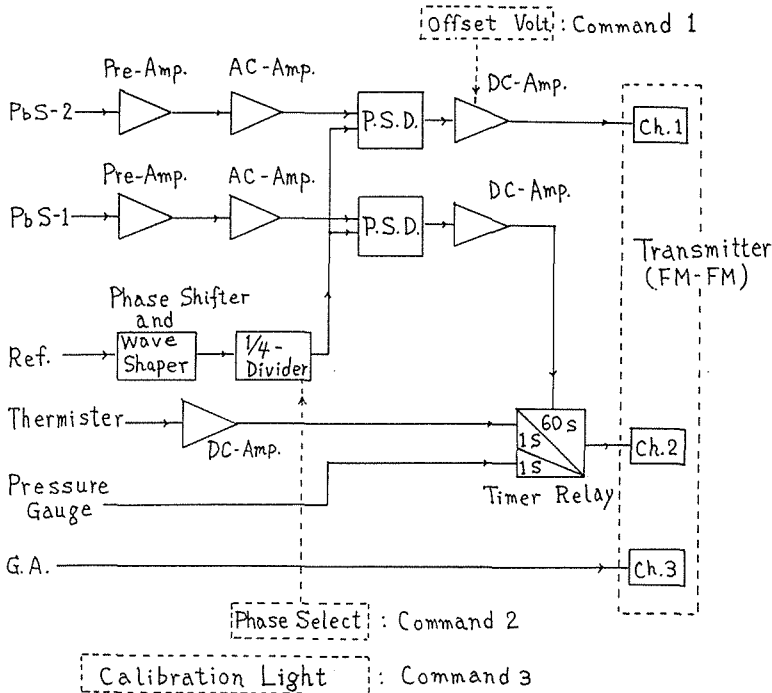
Offset Volt : Command 1

Pre-Amp. AC-Amp.

PbS-2

P.S.D.

DC-Amp.

Ch.1

Pre-Amp. AC-Amp.

PbS-1

P.S.D.

DC-Amp.

Transmitter (FM-FM)

Phase Shifter and Wave Shaper

Ref.

1/4-Divider

Thermister

DC-Amp.

60s

1s

1s

Ch.2

Pressure Gauge

Timer Relay

G.A.

Ch.3

Phase Select : Command 2

Calibration Light : Command 3